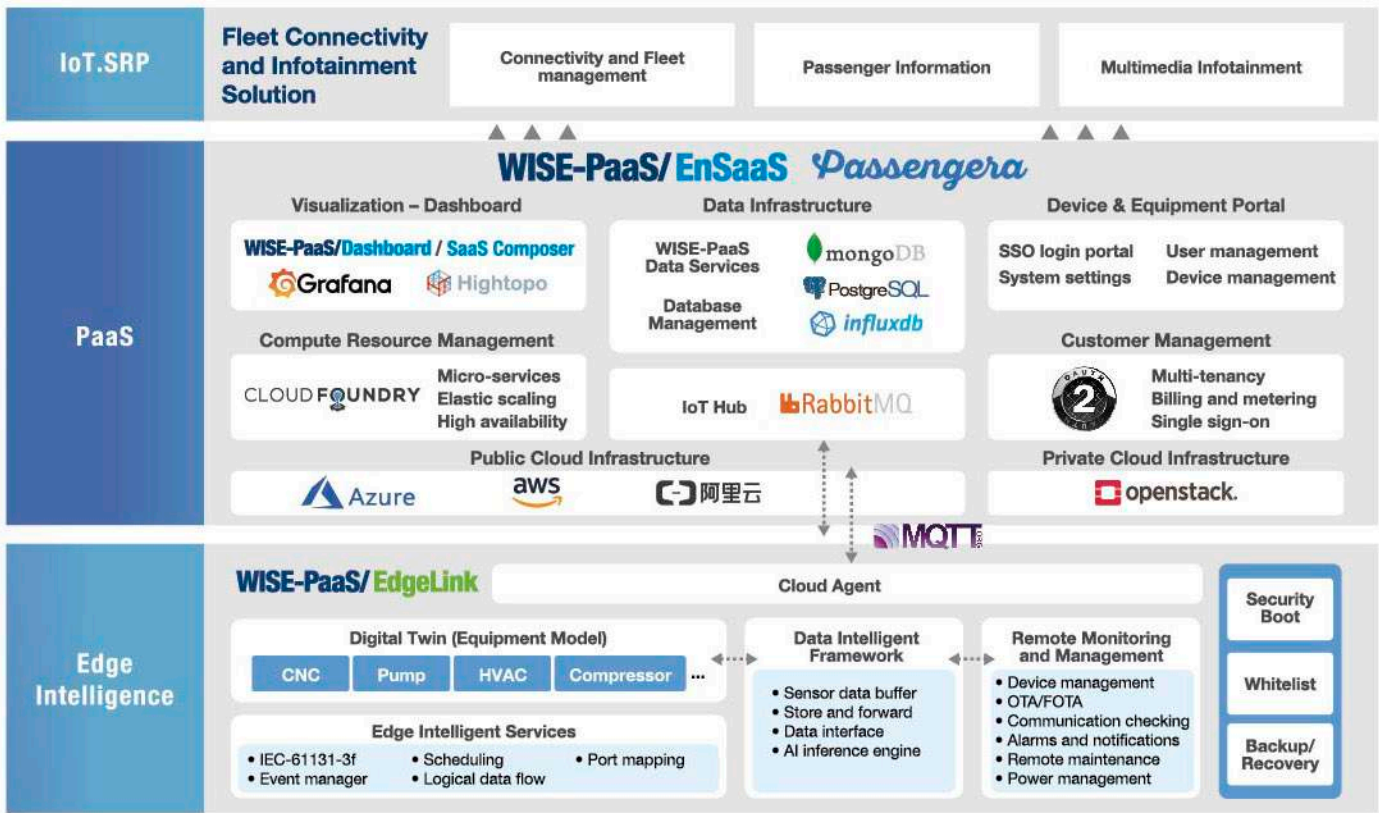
IoT.SRP

Fleet Connectivity and Infotainment Solution

Connectivity and Fleet management

Passenger Information

Multimedia Infotainment

WISE-PaaS/ EnSaaS Passengera

PaaS

Visualization – Dashboard

WISE-PaaS/Dashboard / SaaS Composer

Grafana

Hightopo

Data Infrastructure

WISE-PaaS Data Services

Database Management

mongoDB

PostgreSQL

influxdb

Device & Equipment Portal

SSO login portal

User management

System settings

Device management

Compute Resource Management

CLOUD FOUNDRY

Micro-services
Elastic scaling
High availability

IoT Hub

RabbitMQ

Customer Management

Multi-tenancy
Billing and metering
Single sign-on

Public Cloud Infrastructure

Azure

aws

阿里云

Private Cloud Infrastructure

openstack.

MQTT

Edge Intelligence

WISE-PaaS/ EdgeLink

Cloud Agent

Security Boot

Whitelist

Backup/ Recovery

Digital Twin (Equipment Model)

CNC

Pump

HVAC

Compressor

...

Data Intelligent Framework

• Sensor data buffer
• Store and forward
• Data interface
• AI inference engine

Remote Monitoring and Management

• Device management
• OTA/FOTA
• Communication checking
• Alarms and notifications
• Remote maintenance
• Power management

Edge Intelligent Services

• IEC-61131-3f
• Event manager
• Scheduling
• Logical data flow
• Port mapping